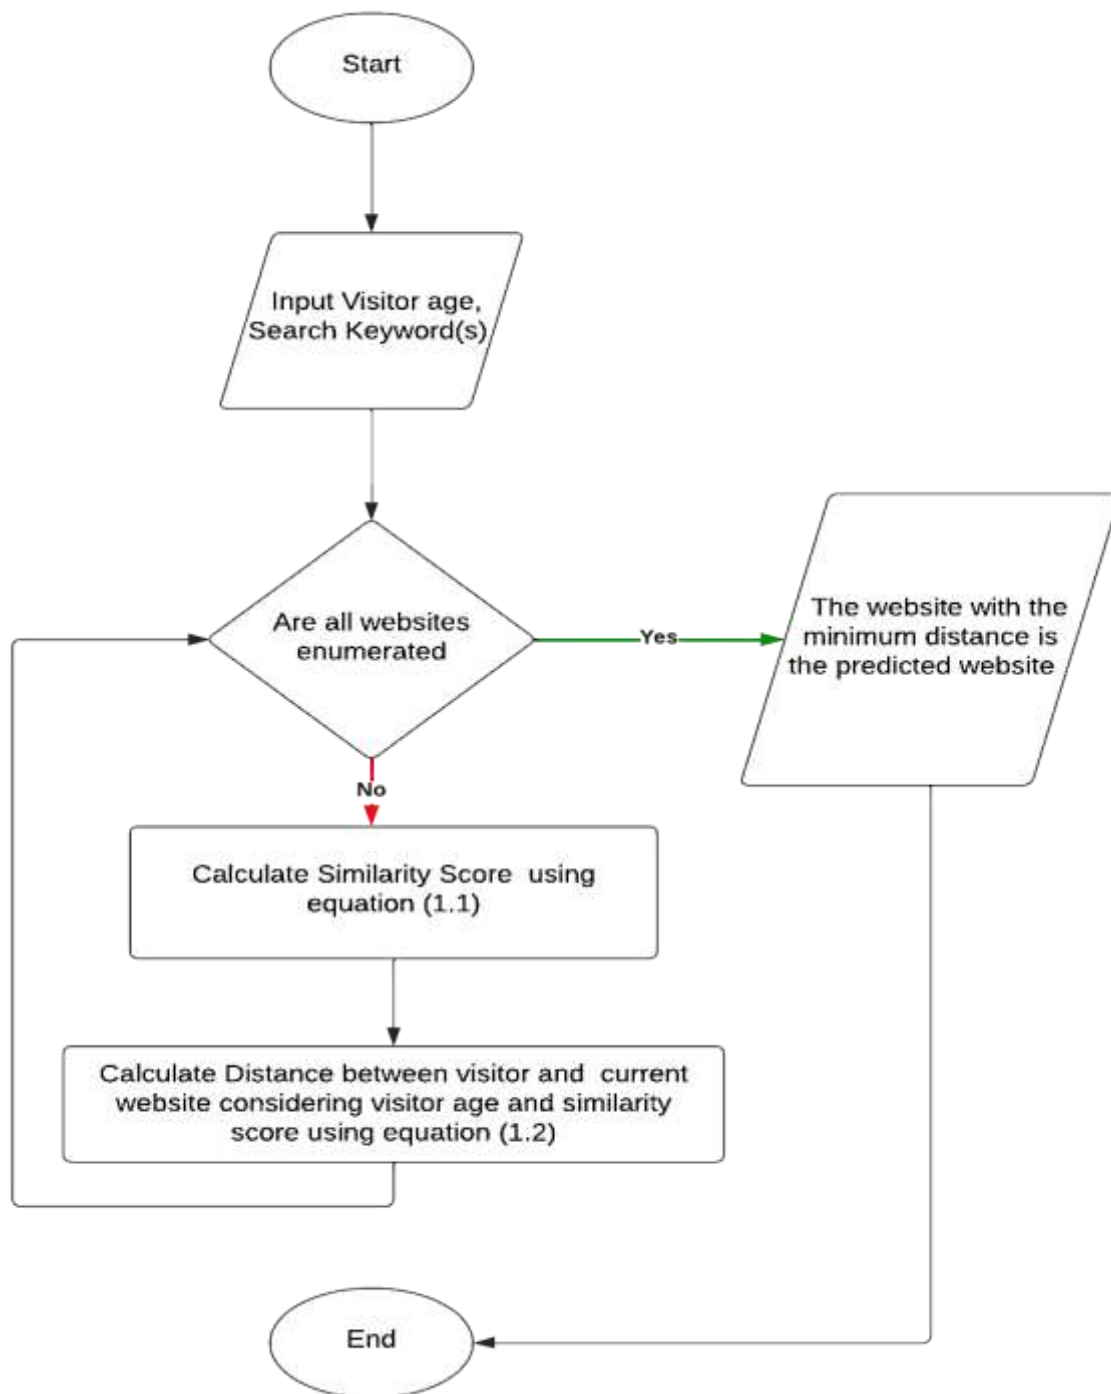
Start

Input Visitor age, Search Keyword(s)

Are all websites enumerated

Yes

The website with the minimum distance is the predicted website

No

Calculate Similarity Score using equation (1.1)

Calculate Distance between visitor and current website considering visitor age and similarity score using equation (1.2)

End